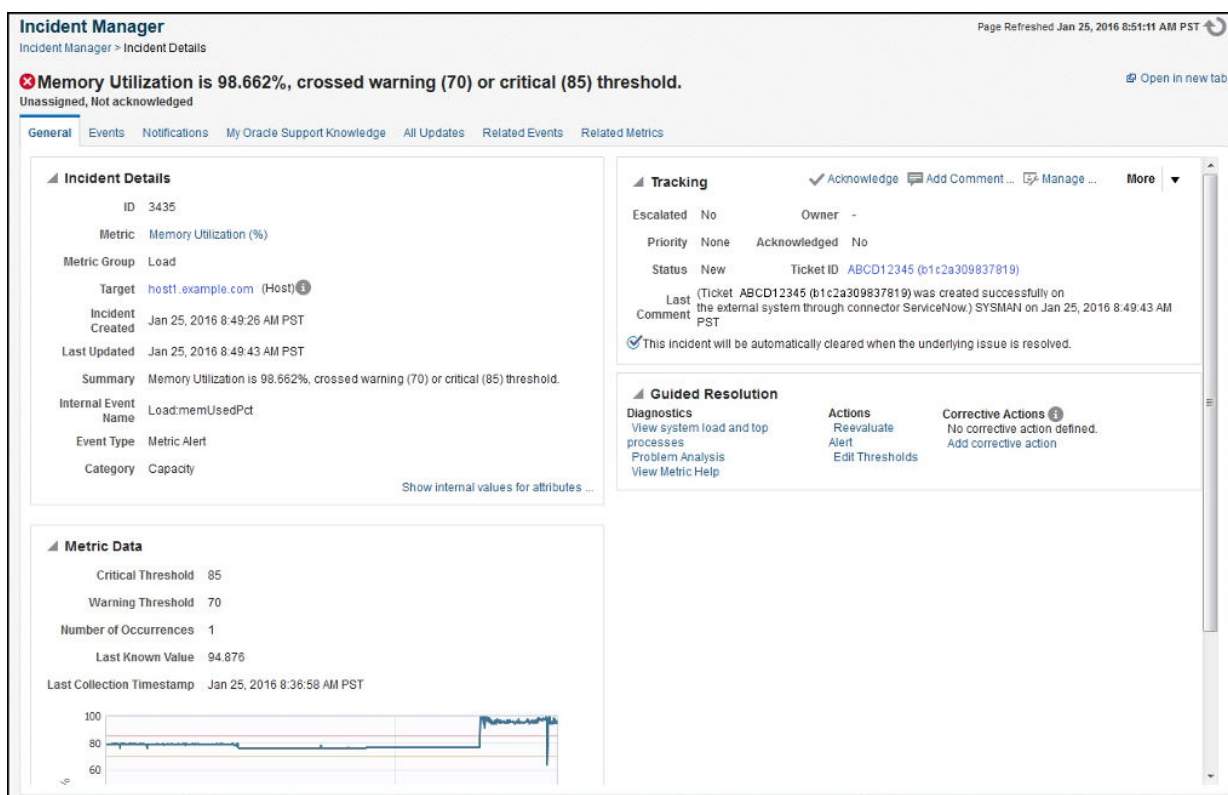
Incident Manager
Incident Manager > Incident Details

Page Refreshed Jan 25, 2016 8:51:11 AM PST

Memory Utilization is 98.662%, crossed warning (70) or critical (85) threshold.
Unassigned, Not acknowledged

Open in new tab

General Events Notifications My Oracle Support Knowledge All Updates Related Events Related Metrics

Incident Details

ID 3435
Metric Memory Utilization (%)
Metric Group Load
Target host1.example.com (Host)
Incident Created Jan 25, 2016 8:49:26 AM PST
Last Updated Jan 25, 2016 8:49:43 AM PST
Summary Memory Utilization is 98.662%, crossed warning (70) or critical (85) threshold.
Internal Event Name Load:memUsedPct
Event Type Metric Alert
Category Capacity

Show internal values for attributes ...

Tracking

Acknowledge Add Comment ... Manage ... More

Escalated No Owner -
Priority None Acknowledged No
Status New Ticket ID ABCD12345 (b1c2a309837819)
Last Comment (Ticket ABCD12345 (b1c2a309837819) was created successfully on the external system through connector ServiceNow.) SYSMAN on Jan 25, 2016 8:49:43 AM PST

This incident will be automatically cleared when the underlying issue is resolved.

Guided Resolution

Diagnostics
View system load and top processes
Problem Analysis
View Metric Help

Actions
Reevaluate Alert
Edit Thresholds

Corrective Actions
No corrective action defined.
Add corrective action

Metric Data

Critical Threshold 85
Warning Threshold 70
Number of Occurrences 1
Last Known Value 94.876
Last Collection Timestamp Jan 25, 2016 8:36:58 AM PST

100
80
60